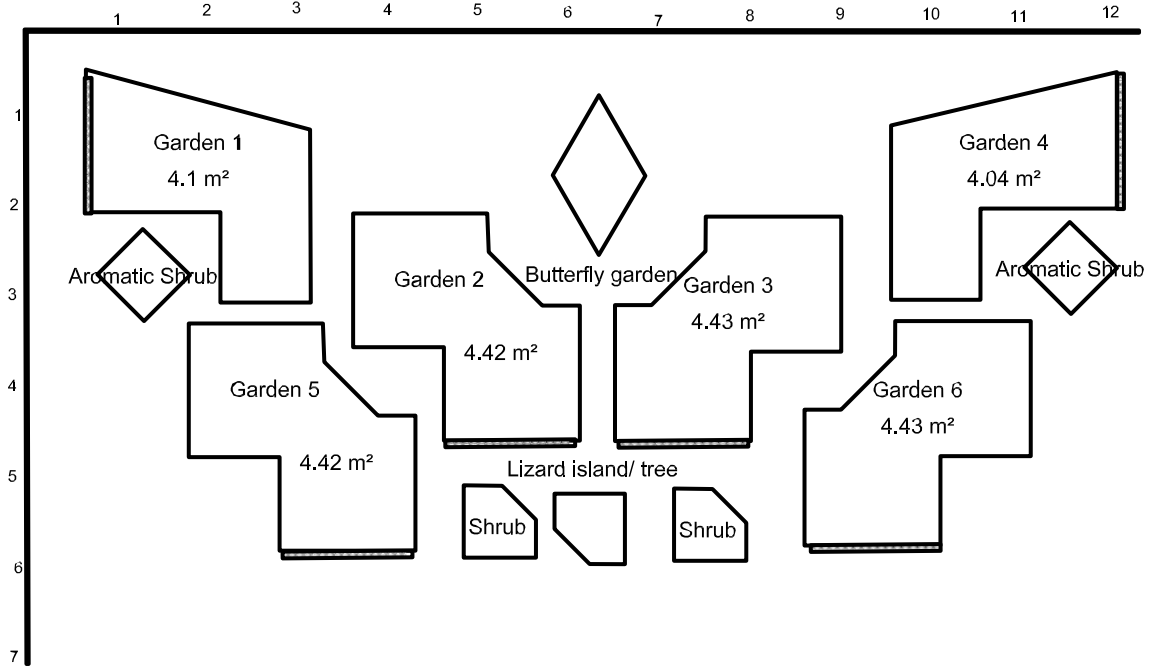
1 2 3 4 5 6 7 8 9 10 11 12

1
2
3
4
5
6
7

Garden 1
4.1 m²

Garden 4
4.04 m²

Aromatic Shrub

Garden 2

Butterfly garden

Garden 3
4.43 m²

Aromatic Shrub

4.42 m²

Garden 5

4.42 m²

Garden 6
4.43 m²

Lizard island/ tree

Shrub

Shrub